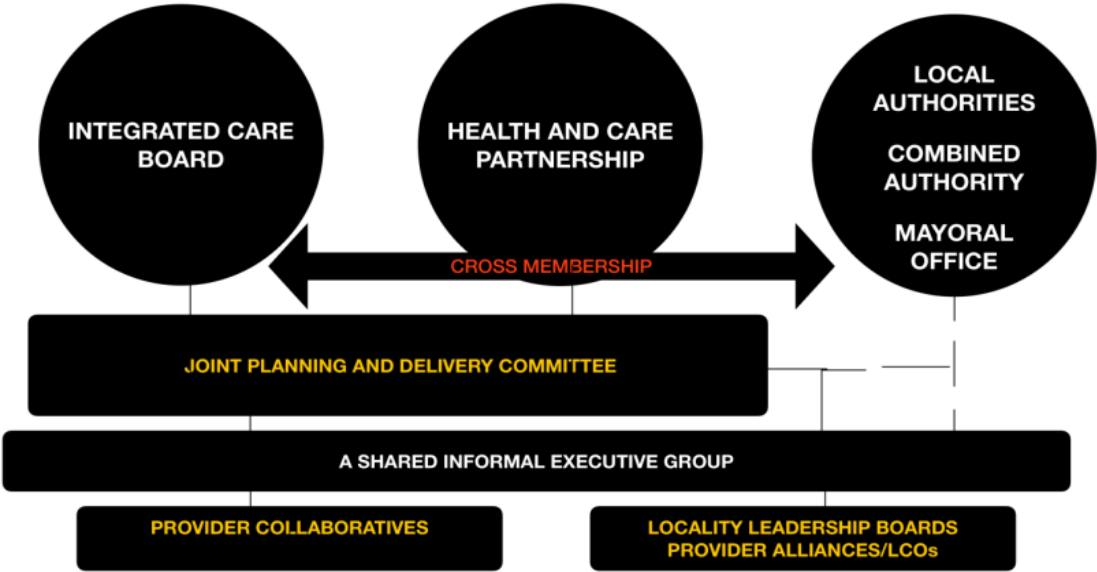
INTEGRATED CARE BOARD

HEALTH AND CARE PARTNERSHIP

LOCAL AUTHORITIES

COMBINED AUTHORITY

MAYORAL OFFICE

CROSS MEMBERSHIP

JOINT PLANNING AND DELIVERY COMMITTEE

A SHARED INFORMAL EXECUTIVE GROUP

PROVIDER COLLABORATIVES

LOCALITY LEADERSHIP BOARDS
PROVIDER ALLIANCES/LCOs